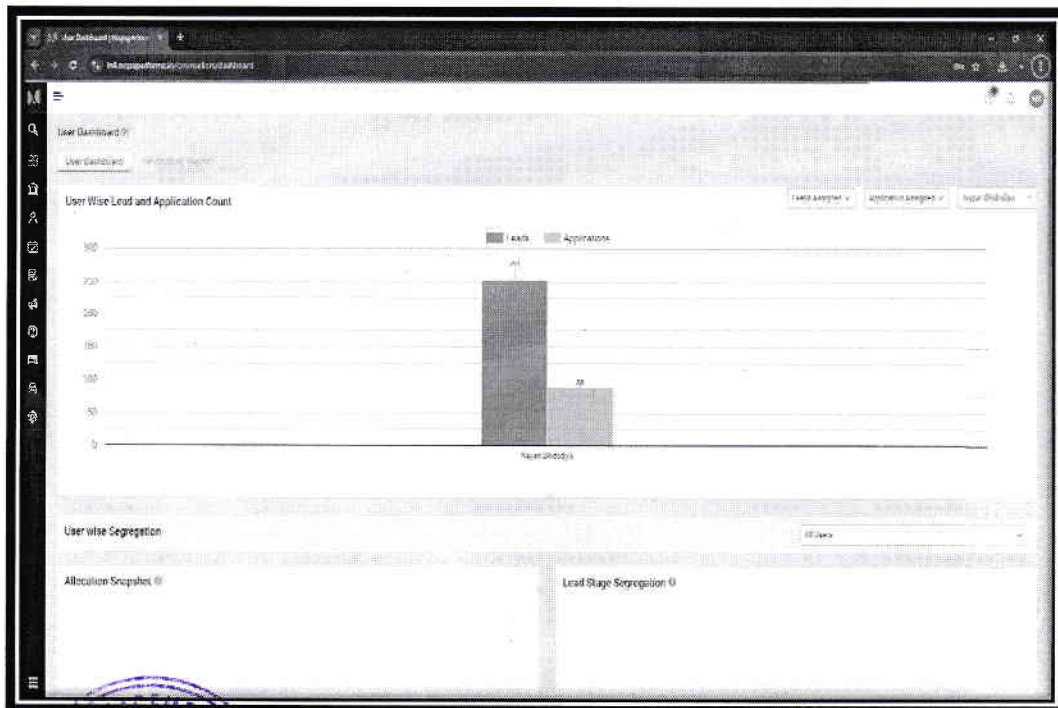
User Dashboard

User Dashboard

User Wise Lead and Application Count

Leads Assigned Application Assigned

Leads Applications

300
250
200
150
100
50
0

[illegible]

Nayan Bhosale

User wise Segregation

All Users

Allocation Snapshot

Lead Stage Segregation